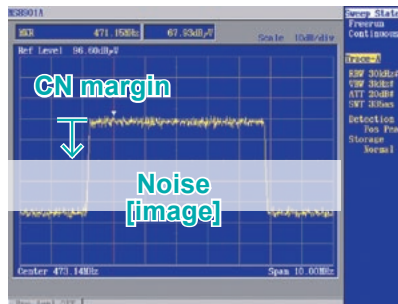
MS8901A

MKR 471.158Hz 67.93dBμV Scale 10dB/div

Ref Level 96.60dBμV

CN margin

Noise
[image]

Center 473.14MHz Span 10.00MHz

Sweep Stat
Freerun
Continuou

Trace-A

RBW 30kHz
VBW 3kHz
ATT 20dB
SWT 30ms

Detection
Pos Pea
Storage
Normal